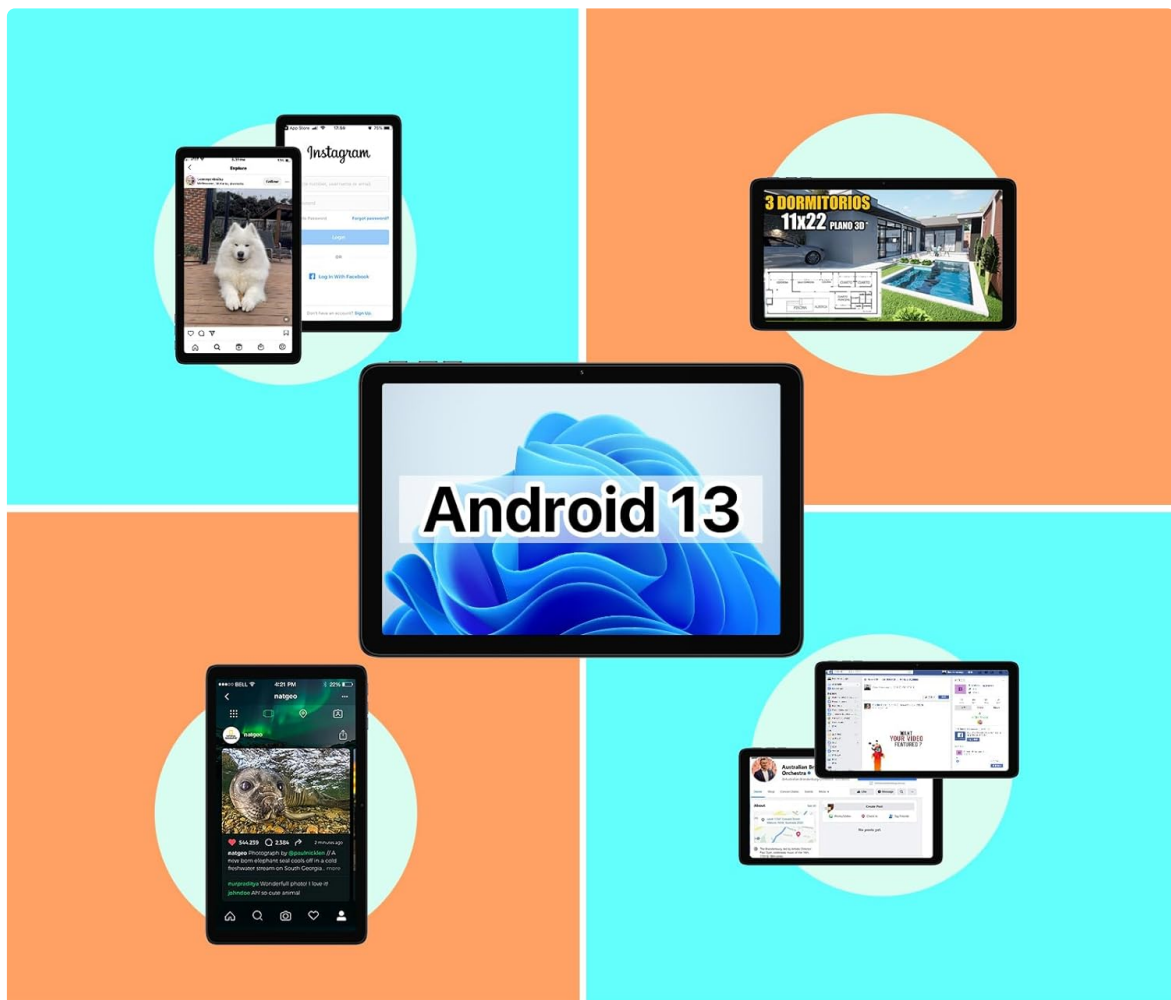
Explore
Follow
Instagram
Forgot password?
Log in
OR
Log In With Facebook
Don't have an account? Sign Up.

3 DORMITORIOS
11x22 PLANO 3D

Android 13

BELL 4:21 PM 22%
natgeo
natgeo
544,259 2,584 2 minutes ago
natgeo Photograph by @paulnicklen // A new born elephant seal cools off in a cold freshwater stream on South Georgia... more
Wonderfull photo! I love it
so cute animal

WHAT YOUR VIDEO FEATURES?
Australian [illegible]
Orchestra
About
Create Post
No posts yet